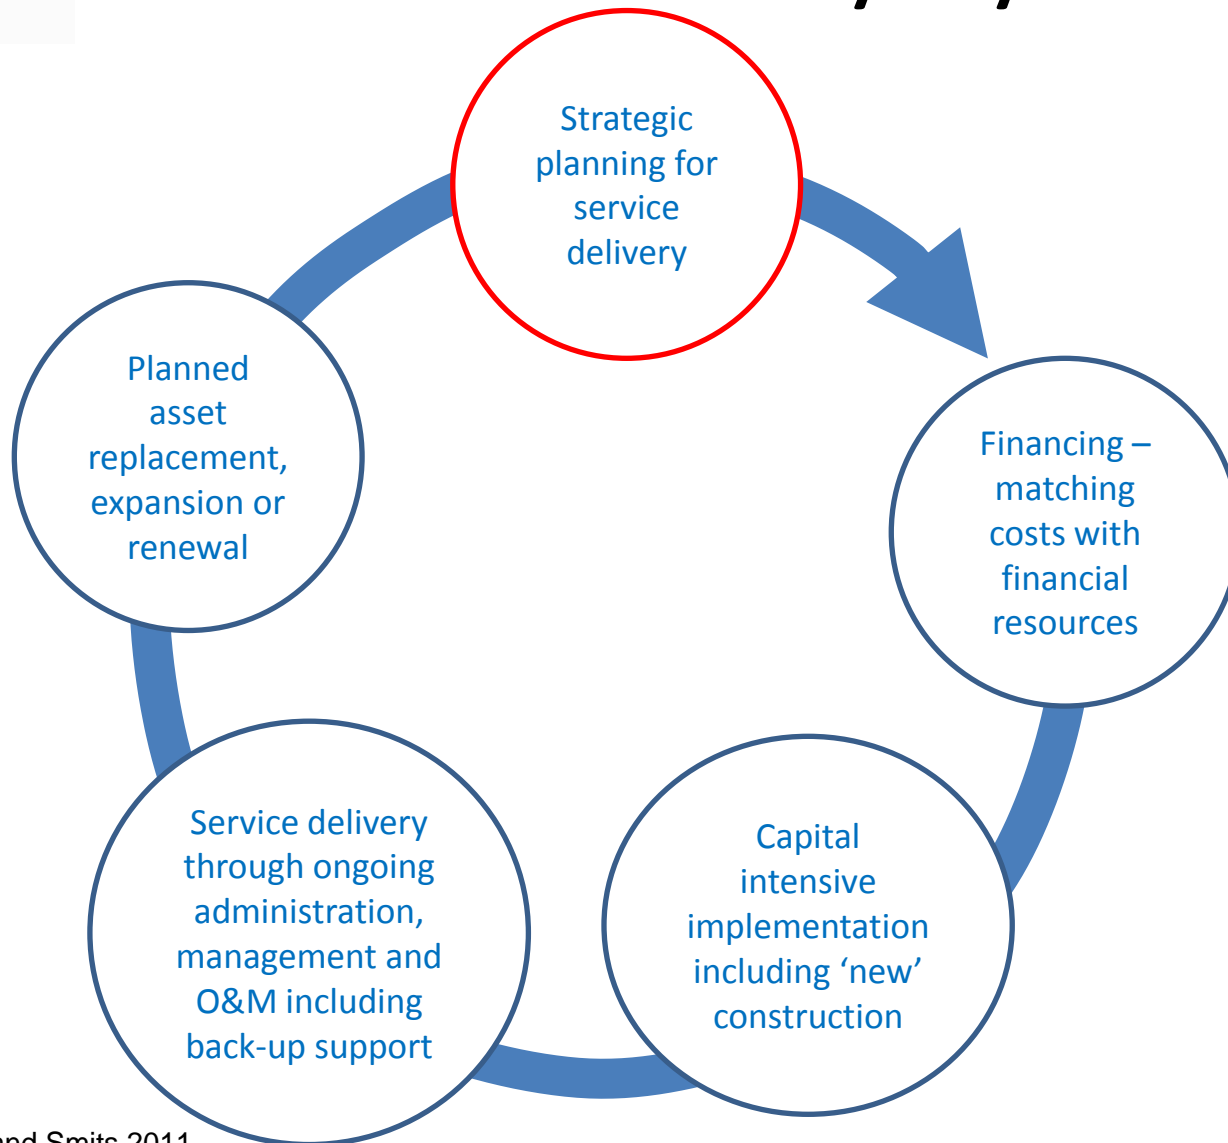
Strategic planning for service delivery

Financing – matching costs with financial resources

Capital intensive implementation including ‘new’ construction

Service delivery through ongoing administration, management and O&M including back-up support

Planned asset replacement, expansion or renewal

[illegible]nd Smits 2011